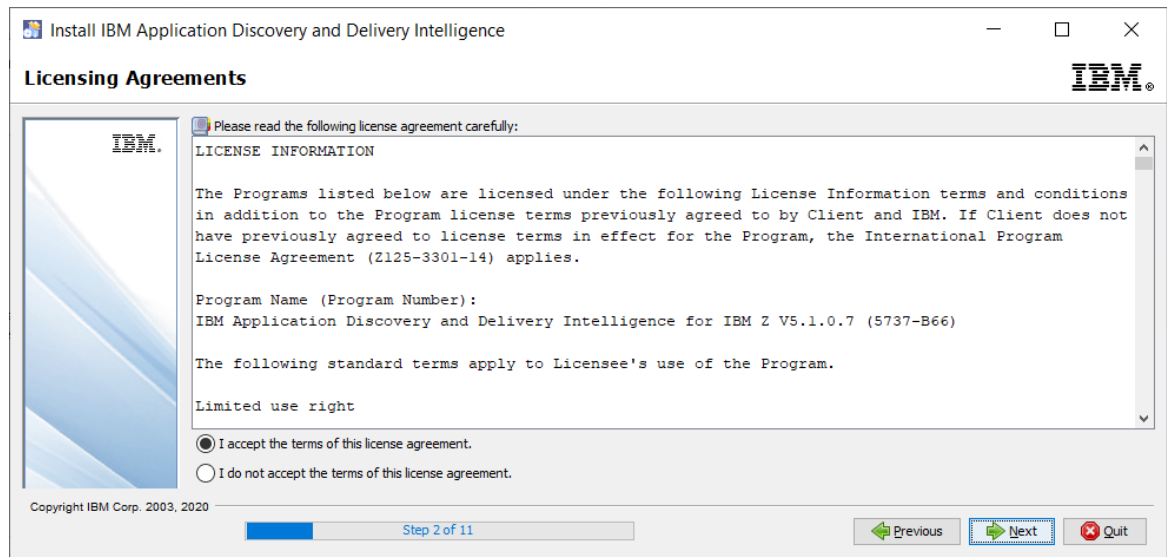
Install IBM Application Discovery and Delivery Intelligence

Licensing Agreements

IBM.

IBM.

Please read the following license agreement carefully:

LICENSE INFORMATION

The Programs listed below are licensed under the following License Information terms and conditions in addition to the Program license terms previously agreed to by Client and IBM. If Client does not have previously agreed to license terms in effect for the Program, the International Program License Agreement (Z125-3301-14) applies.

Program Name (Program Number):
IBM Application Discovery and Delivery Intelligence for IBM Z V5.1.0.7 (5737-B66)

The following standard terms apply to Licensee's use of the Program.

Limited use right

I accept the terms of this license agreement.

I do not accept the terms of this license agreement.

Copyright IBM Corp. 2003, 2020

Step 2 of 11

Previous

Next

Quit